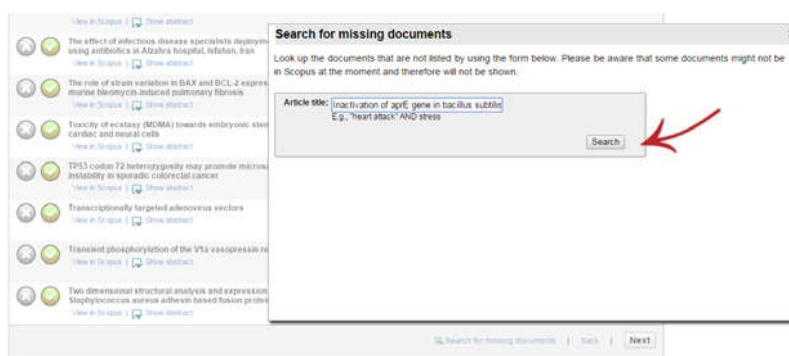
View in Scopus | Show abstract

The effect of infectious disease specialists deploym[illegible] using antibiotics in Alzahra hospital, Isfahan, Iran
View in Scopus | Show abstract

The role of strain variation in BAX and BCL-2 expres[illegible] murine bleomycin-induced pulmonary fibrosis
View in Scopus | Show abstract

Toxicity of ecstasy (MDMA) towards embryonic ster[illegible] cardiac and neural cells
View in Scopus | Show abstract

TP53 codon 72 heterozygosity may promote microsa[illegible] instability in sporadic colorectal cancer
View in Scopus | Show abstract

Transcriptionally targeted adenovirus vectors
View in Scopus | Show abstract

Transient phosphorylation of the V1a vasopressin re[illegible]
View in Scopus | Show abstract

Two dimensional structural analysis and expression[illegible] Staphylococcus aureus adhesin based fusion prote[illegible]
View in Scopus | Show abstract

Search for missing documents

Look up the documents that are not listed by using the form below. Please be aware that some documents might not be in Scopus at the moment and therefore will not be shown.

Article title: Inactivation of aprE gene in bacillus subtilis
E.g., "heart attack" AND stress

Search

Search for missing documents | Back | Next